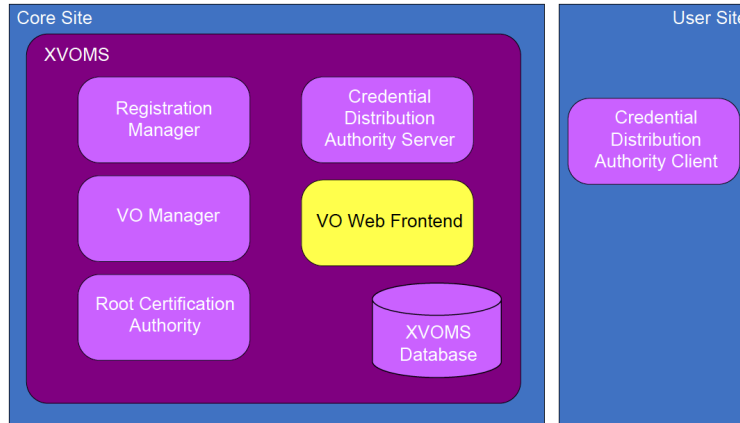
Core Site

XVOMS

Registration Manager

Credential Distribution Authority Server

VO Manager

VO Web Frontend

Root Certification Authority

XVOMS Database

User Site

Credential Distribution Authority Client